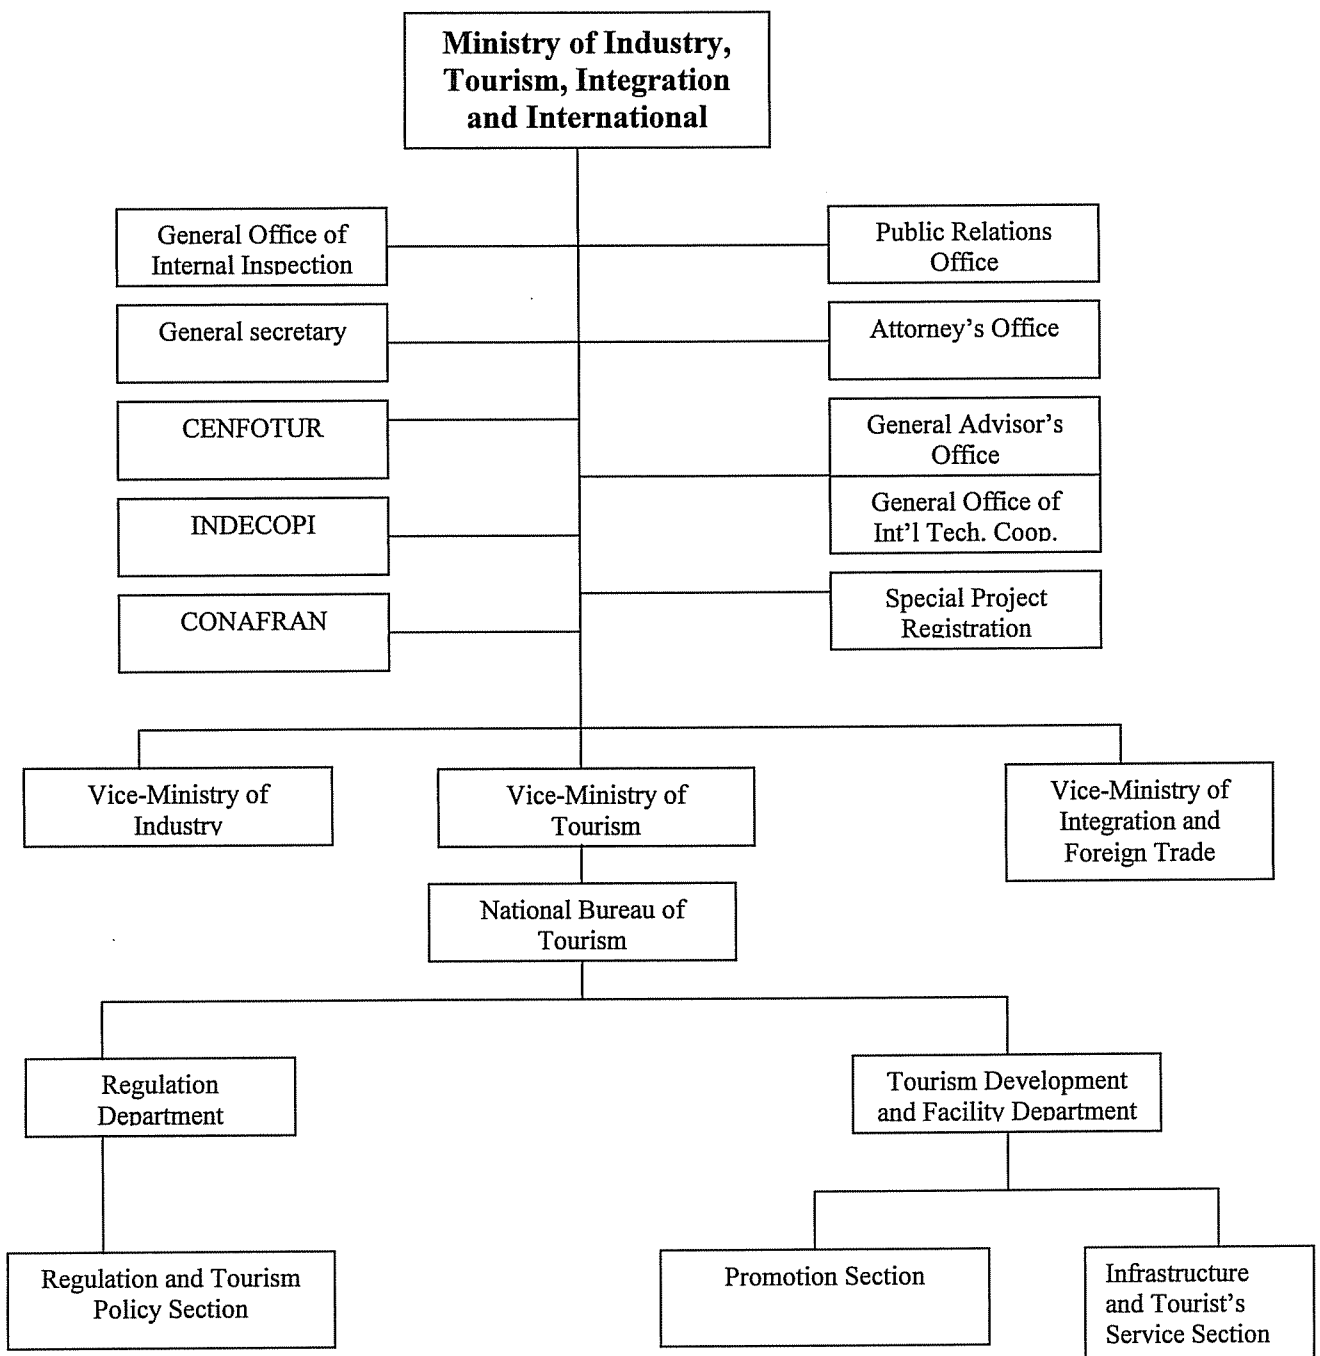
Ministry of Industry, Tourism, Integration and International

General Office of Internal Inspection

Public Relations Office

General secretary

Attorney's Office

CENFOTUR

General Advisor's Office

General Office of Int'l Tech. Coop.

INDECOPI

Special Project Registration

CONAFRAN

Vice-Ministry of Industry

Vice-Ministry of Tourism

Vice-Ministry of Integration and Foreign Trade

National Bureau of Tourism

Regulation Department

Tourism Development and Facility Department

Regulation and Tourism Policy Section

Promotion Section

Infrastructure and Tourist's Service Section